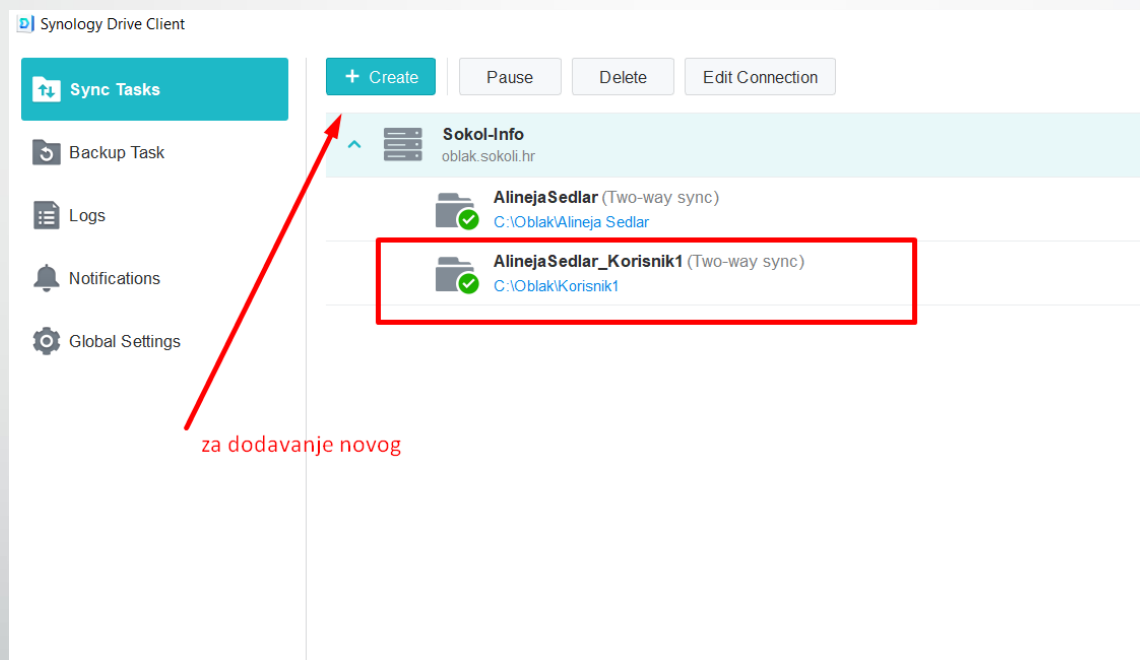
Synology Drive Client

Sync Tasks

Backup Task

Logs

Notifications

Global Settings

+ Create

Pause

Delete

Edit Connection

Sokol-Info
oblak.sokoli.hr

AlinejaSedlar (Two-way sync)
C:\Oblak\Alineja Sedlar

AlinejaSedlar_Korisnik1 (Two-way sync)
C:\Oblak\Korisnik1

za dodavanje novog